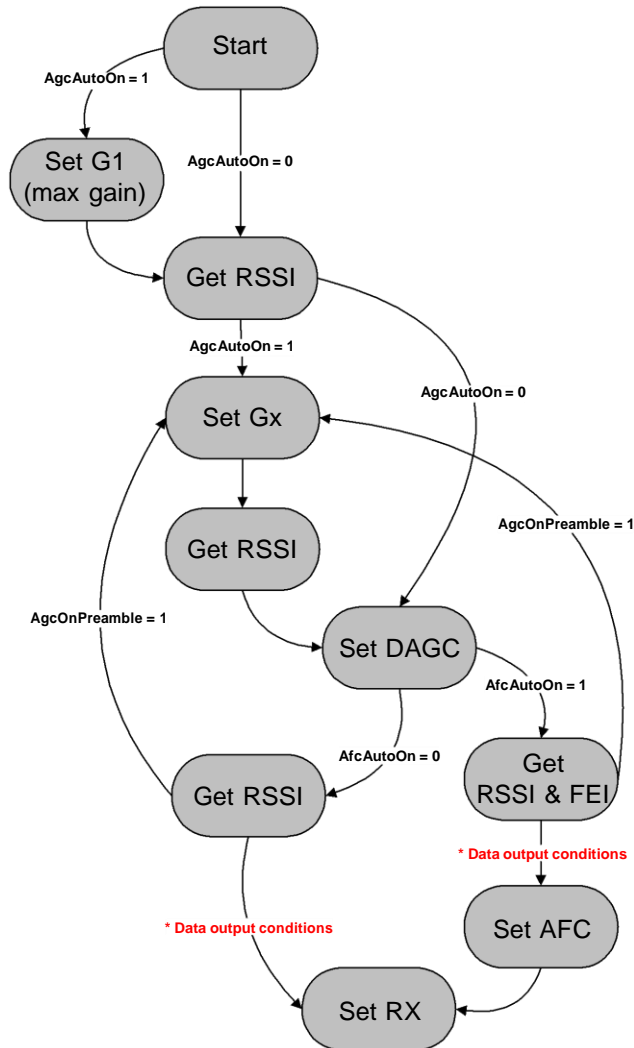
Start

AgcAutoOn = 1

Set G1
(max gain)

AgcAutoOn = 0

Get RSSI

AgcAutoOn = 1

AgcAutoOn = 0

Set Gx

AgcOnPreamble = 1

Get RSSI

AgcOnPreamble = 1

Set DAGC

AfcAutoOn = 1

AfcAutoOn = 0

Get RSSI

Get
RSSI & FEI

* Data output conditions

Set AFC

* Data output conditions

Set RX